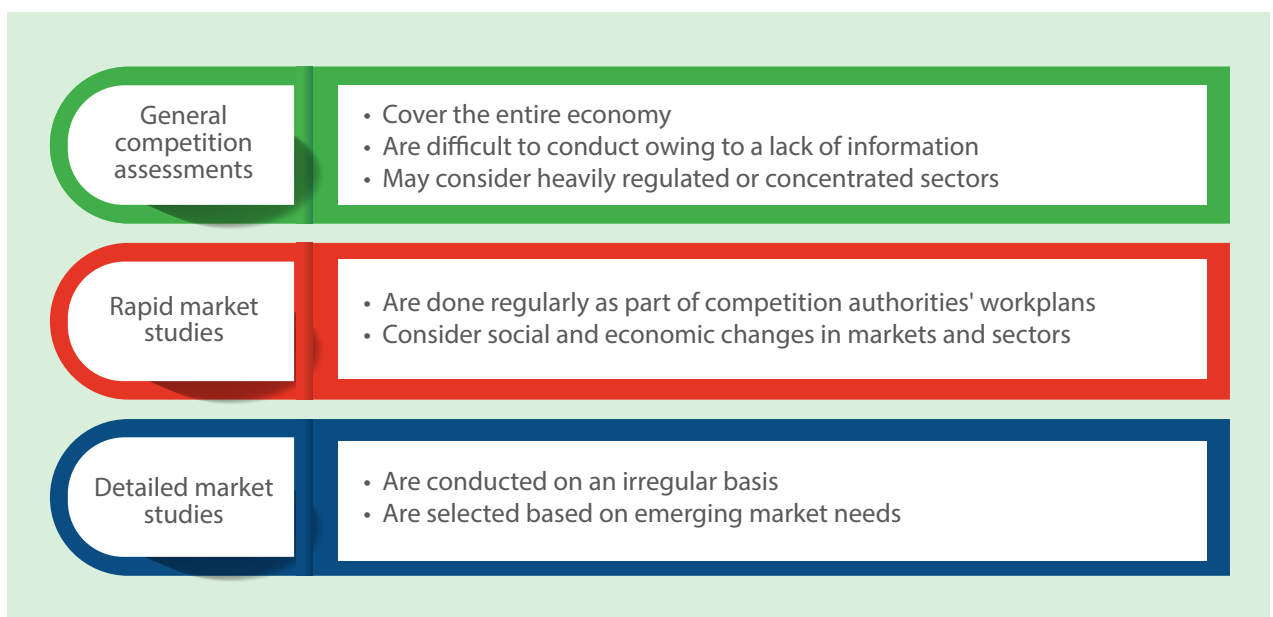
General competition assessments

• Cover the entire economy
• Are difficult to conduct owing to a lack of information
• May consider heavily regulated or concentrated sectors

Rapid market studies

• Are done regularly as part of competition authorities' workplans
• Consider social and economic changes in markets and sectors

Detailed market studies

• Are conducted on an irregular basis
• Are selected based on emerging market needs